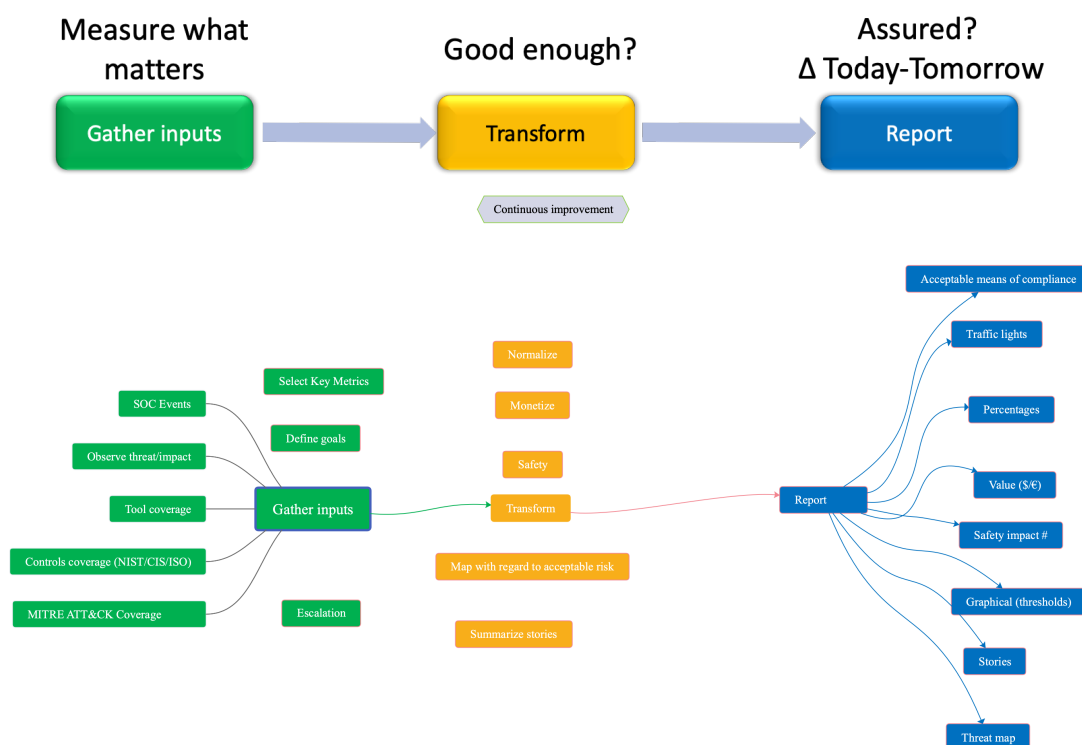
Measure what matters

Good enough?

Assured?
Δ Today-Tomorrow

Gather inputs

Transform

Report

Continuous improvement

Acceptable means of compliance

Traffic lights

Select Key Metrics

Normalize

SOC Events

Monetize

Percentages

Define goals

Observe threat/impact

Safety

Value ($/€)

Report

Tool coverage

Gather inputs

Transform

Safety impact #

Controls coverage (NIST/CIS/ISO)

Map with regard to acceptable risk

Graphical (thresholds)

MITRE ATT&CK Coverage

Escalation

Summarize stories

Stories

Threat map